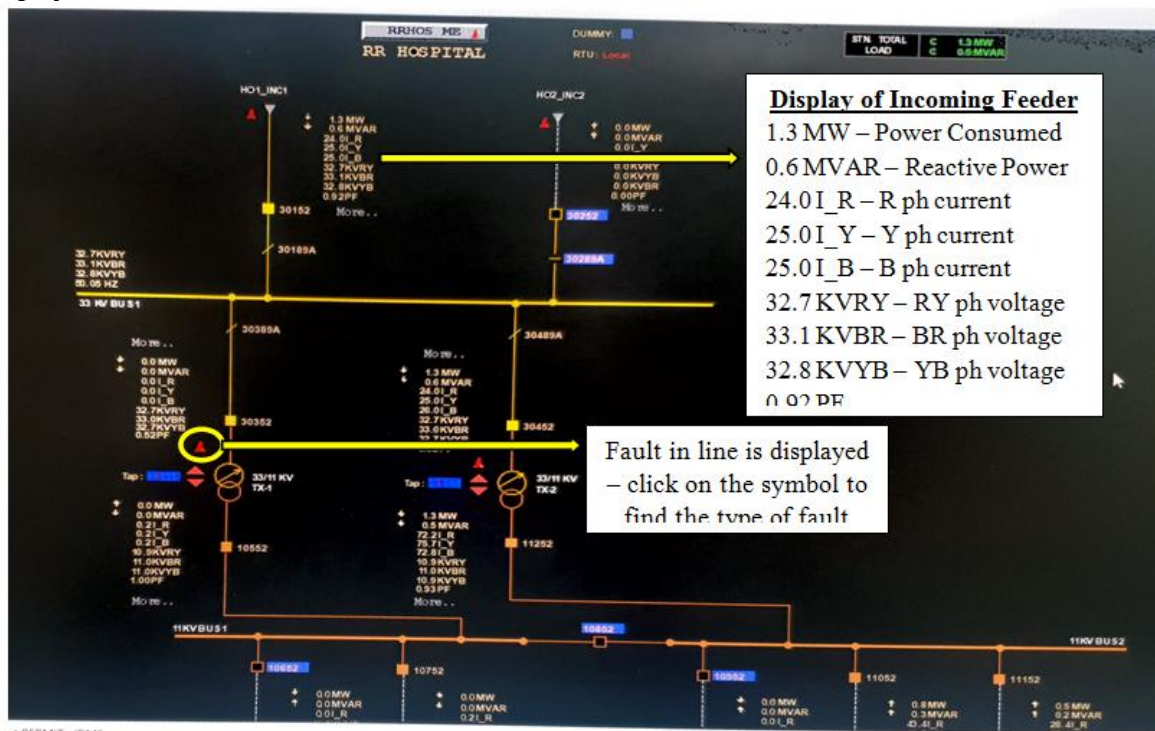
RRHOS ME
RR HOSPITAL
DUMMY:
RTU: Local
STN TOTAL LOAD
C 1.3 MW
C 0.6 MVAR

HO1_INC1
1.3 MW
0.6 MVAR
24.0I_R
25.0I_Y
25.0I_B
32.7KVRY
33.1KVBR
32.8KVYB
0.92PF
30152
More..
30189A

HO2_INC2
0.0MW
0.0MVAR
0.0I_Y
0.0KVRY
0.0KVYB
0.0KVBR
0.00PF
30252
More..
30289A

Display of Incoming Feeder
1.3 MW – Power Consumed
0.6 MVAR – Reactive Power
24.0 I_R – R ph current
25.0 I_Y – Y ph current
25.0 I_B – B ph current
32.7 KVRY – RY ph voltage
33.1 KVBR – BR ph voltage
32.8 KVYB – YB ph voltage
0.92 PF

32.7KVRY
33.1KVBR
32.8KVYB
50.05 HZ
33 KV BUS1

30389A
More..
0.0 MW
0.0 MVAR
0.0I_R
0.0I_Y
0.0I_B
32.7KVRY
33.0KVBR
32.7KVYB
0.52PF
30352

30489A
More..
1.3 MW
0.6 MVAR
24.0I_R
25.0I_Y
26.0I_B
32.7KVRY
33.0KVBR
30452

Fault in line is displayed – click on the symbol to find the type of fault

Tap :
33/11 KV
TX-1
Tap :
33/11 KV
TX-2

0.0 MW
0.0 MVAR
0.2I_R
0.2I_Y
0.2I_B
10.9KVRY
11.0KVBR
11.0KVYB
1.00PF
10552
More..

1.3 MW
0.5 MVAR
72.2I_R
75.7I_Y
72.8I_B
10.9KVRY
11.0KVBR
10.9KVYB
0.93PF
11252
More..

11KVBUS1
10852
11KVBUS2
10652
0.0MW
0.0MVAR
0.0I_R
10752
0.0MW
0.0MVAR
0.2I_R
10952
0.0 MW
0.0 MVAR
0.0I_R
11052
0.8MW
0.3MVAR
40.4I_R
11152
0.5MW
0.2MVAR
26.4I_R